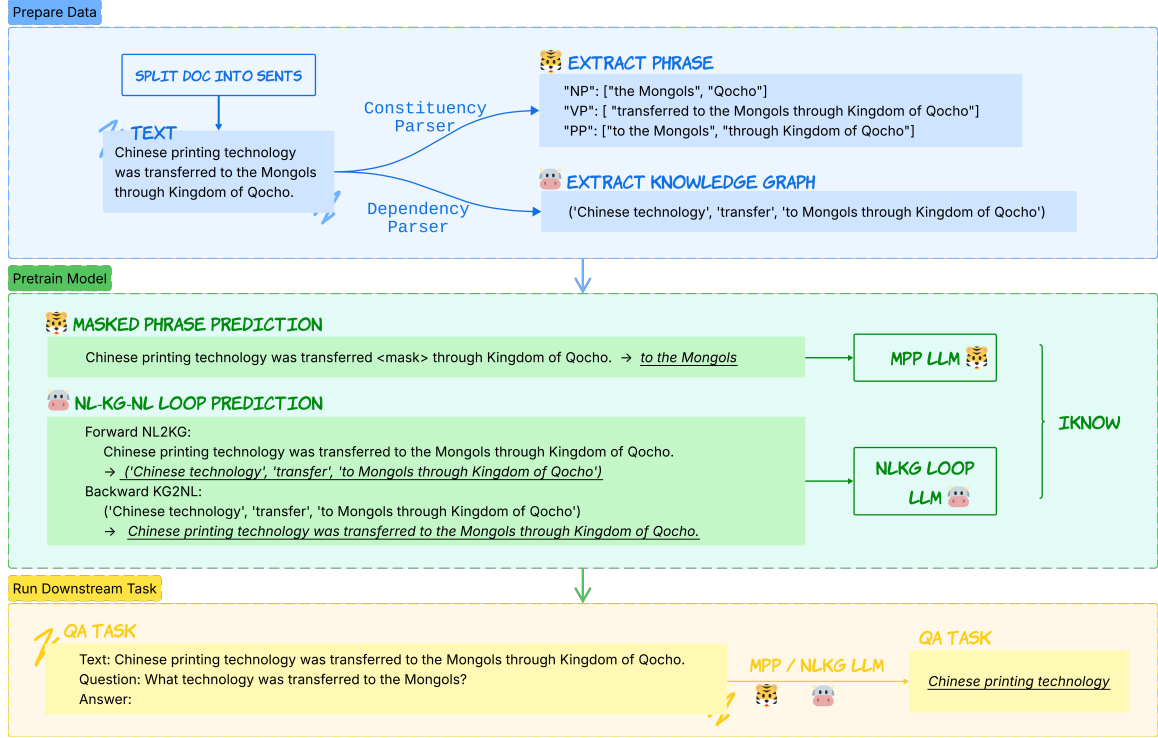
Prepare Data

SPLIT DOC INTO SENTS

TEXT
Chinese printing technology was transferred to the Mongols through Kingdom of Qocho.

Constituency Parser

Dependency Parser

EXTRACT PHRASE
"NP": ["the Mongols", "Qocho"]
"VP": [ "transferred to the Mongols through Kingdom of Qocho"]
"PP": ["to the Mongols", "through Kingdom of Qocho"]

EXTRACT KNOWLEDGE GRAPH
('Chinese technology', 'transfer', 'to Mongols through Kingdom of Qocho')

Pretrain Model

MASKED PHRASE PREDICTION
Chinese printing technology was transferred <mask> through Kingdom of Qocho. → to the Mongols

MPP LLM

NL-KG-NL LOOP PREDICTION
Forward NL2KG:
Chinese printing technology was transferred to the Mongols through Kingdom of Qocho.
→ ('Chinese technology', 'transfer', 'to Mongols through Kingdom of Qocho')
Backward KG2NL:
('Chinese technology', 'transfer', 'to Mongols through Kingdom of Qocho')
→ Chinese printing technology was transferred to the Mongols through Kingdom of Qocho.

NLKG LOOP LLM

IKNOW

Run Downstream Task

QA TASK
Text: Chinese printing technology was transferred to the Mongols through Kingdom of Qocho.
Question: What technology was transferred to the Mongols?
Answer:

MPP / NLKG LLM

QA TASK
Chinese printing technology